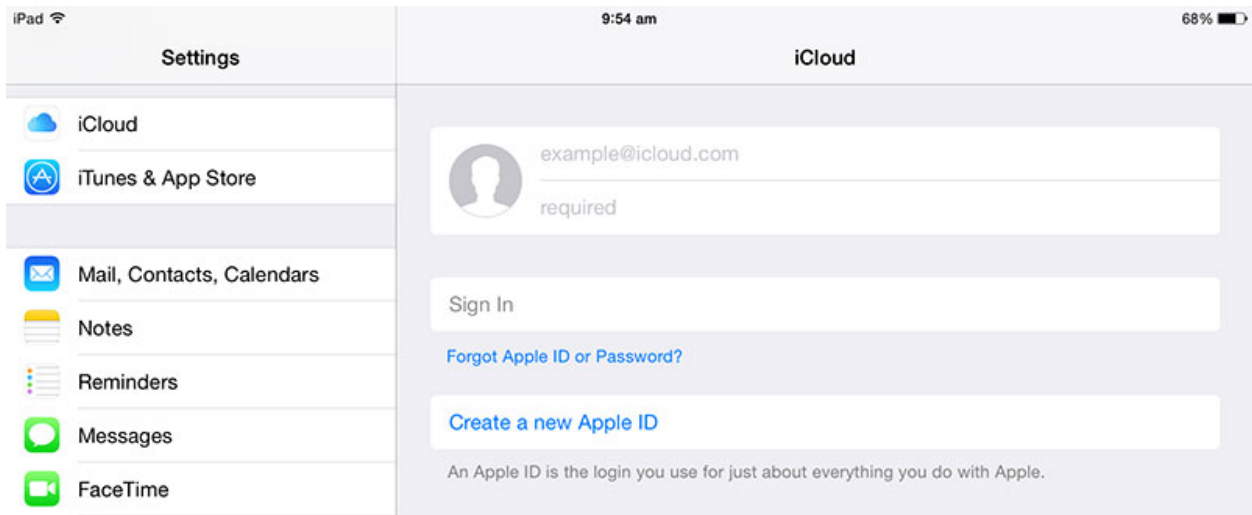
iPad
9:54 am
68%

Settings

iCloud

iCloud
iTunes & App Store

Mail, Contacts, Calendars
Notes
Reminders
Messages
FaceTime

example@icloud.com
required

Sign In

Forgot Apple ID or Password?

Create a new Apple ID

An Apple ID is the login you use for just about everything you do with Apple.